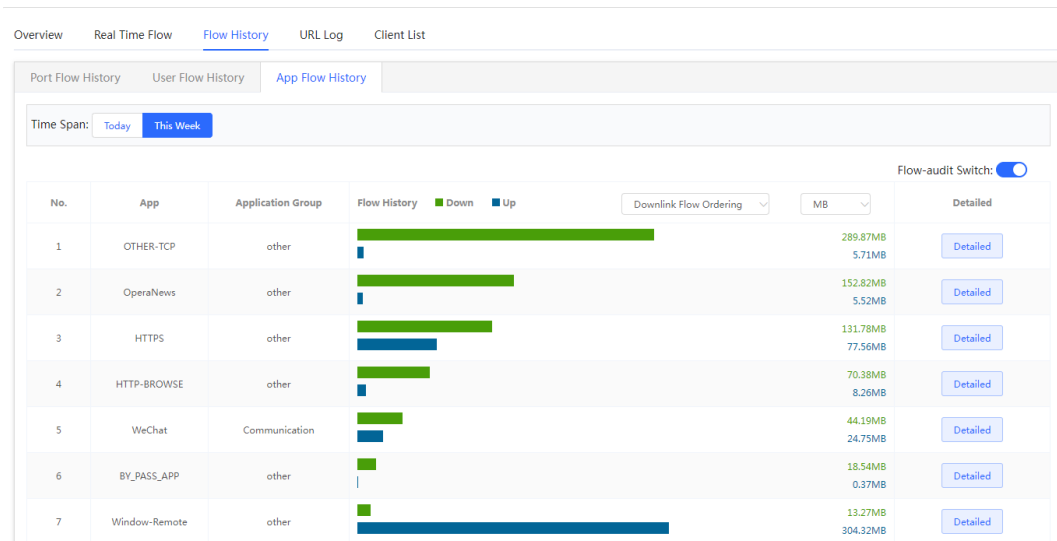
Overview Real Time Flow Flow History URL Log Client List

Port Flow History User Flow History App Flow History

Time Span: Today This Week

Flow-audit Switch:

| No. | App | Application Group | Flow History Down Up Downlink Flow Ordering MB | Detailed |
|---|---|---|---|---|
| 1 | OTHER-TCP | other | 289.87MB 5.71MB | Detailed |
| 2 | OperaNews | other | 152.82MB 5.52MB | Detailed |
| 3 | HTTPS | other | 131.78MB 77.56MB | Detailed |
| 4 | HTTP-BROWSE | other | 70.38MB 8.26MB | Detailed |
| 5 | WeChat | Communication | 44.19MB 24.75MB | Detailed |
| 6 | BY_PASS_APP | other | 18.54MB 0.37MB | Detailed |
| 7 | Window-Remote | other | 13.27MB 304.32MB | Detailed |